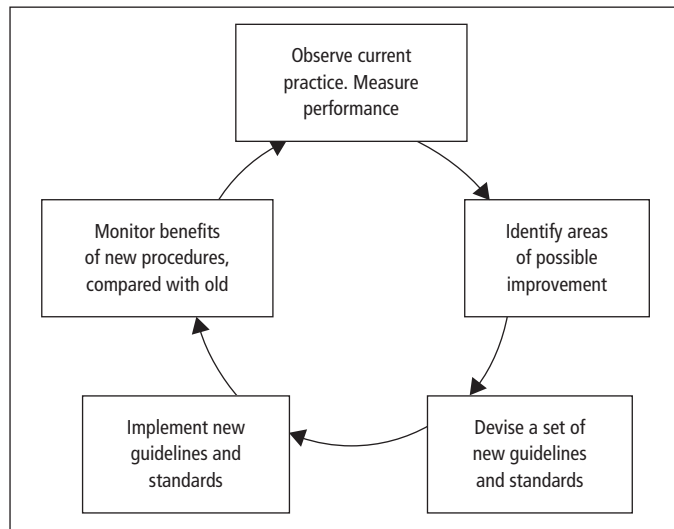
Observe current practice. Measure performance

Identify areas of possible improvement

Devise a set of new guidelines and standards

Implement new guidelines and standards

Monitor benefits of new procedures, compared with old